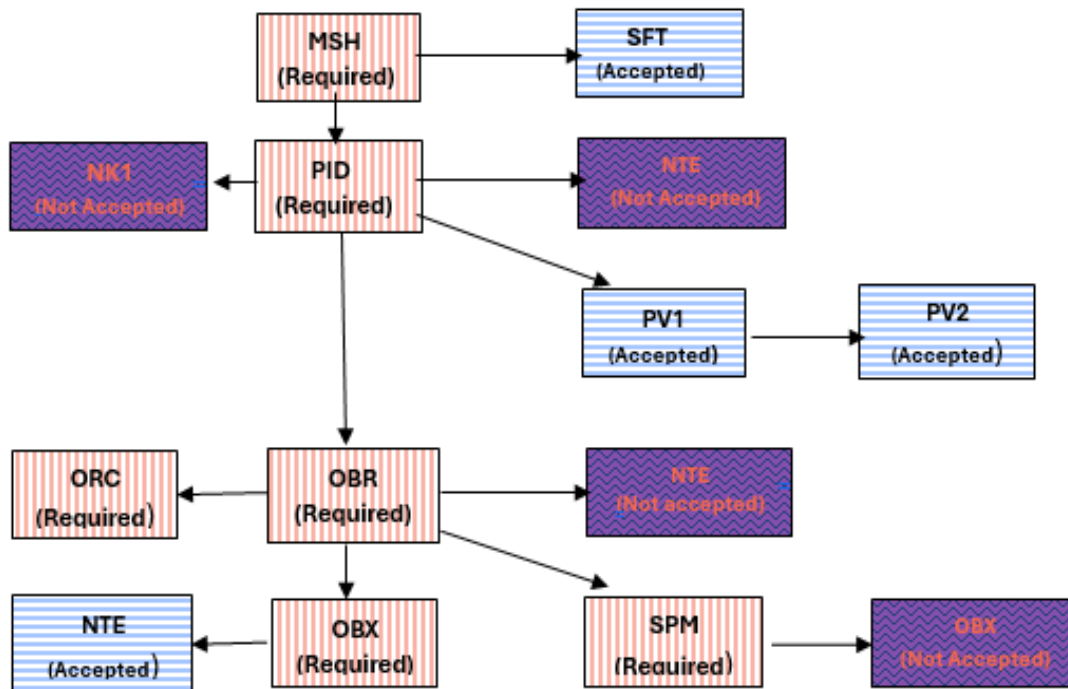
MSH
(Required)

SFT
(Accepted)

NK1
(Not Accepted)

PID
(Required)

NTE
(Not Accepted)

PV1
(Accepted)

PV2
(Accepted)

ORC
(Required)

OBR
(Required)

NTE
(Not accepted)

NTE
(Accepted)

OBX
(Required)

SPM
(Required)

OBX
(Not Accepted)